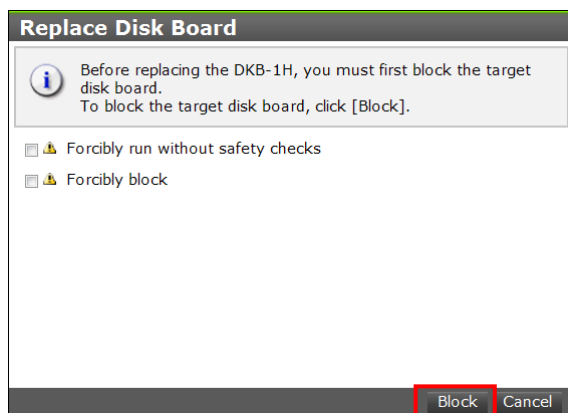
Replace Disk Board

Before replacing the DKB-1H, you must first block the target disk board.
To block the target disk board, click [Block].

Forcibly run without safety checks

Forcibly block

Block Cancel